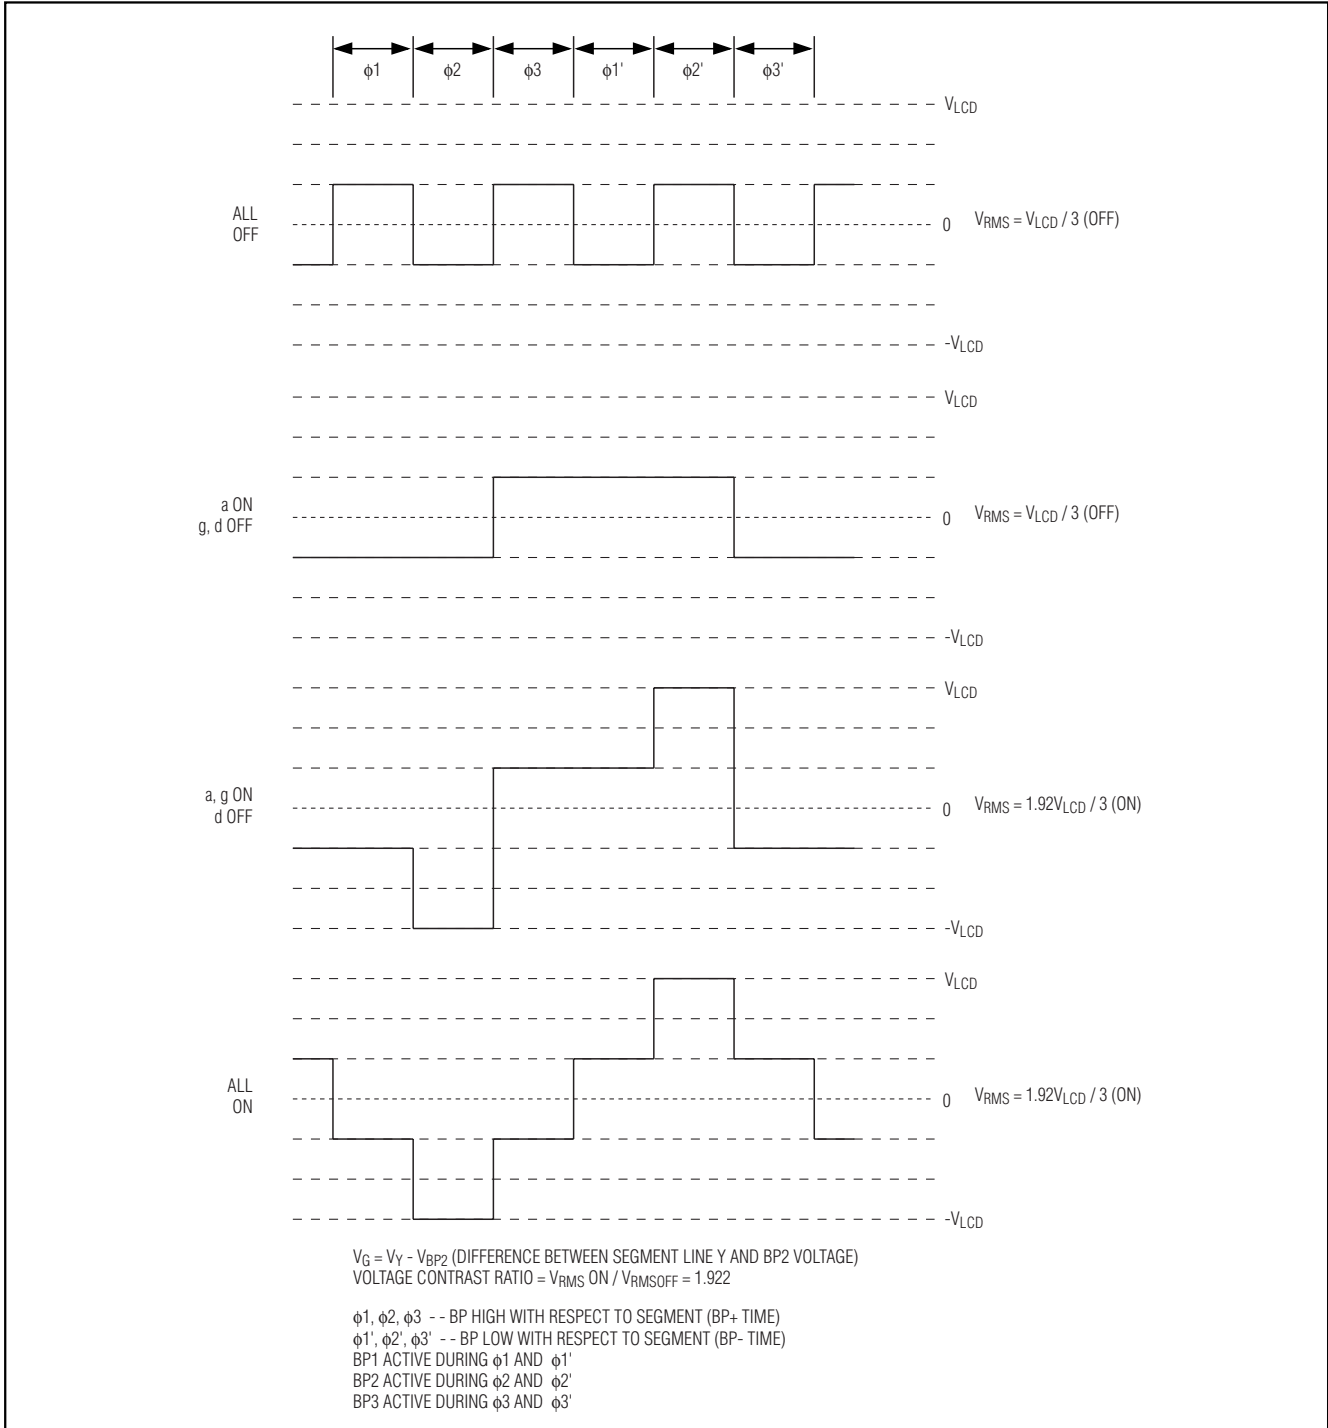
$\phi1$ $\phi2$ $\phi3$ $\phi1'$ $\phi2'$ $\phi3'$

$V_{LCD}$

ALL OFF

0 $V_{RMS} = V_{LCD} / 3$ (OFF)

$-V_{LCD}$

$V_{LCD}$

a ON
g, d OFF

0 $V_{RMS} = V_{LCD} / 3$ (OFF)

$-V_{LCD}$

$V_{LCD}$

a, g ON
d OFF

0 $V_{RMS} = 1.92V_{LCD} / 3$ (ON)

$-V_{LCD}$

$V_{LCD}$

ALL ON

0 $V_{RMS} = 1.92V_{LCD} / 3$ (ON)

$-V_{LCD}$

$V_G = V_Y - V_{BP2}$ (DIFFERENCE BETWEEN SEGMENT LINE Y AND BP2 VOLTAGE)
VOLTAGE CONTRAST RATIO = $V_{RMS}$ ON / $V_{RMSOFF}$ = 1.922

$\phi1$, $\phi2$, $\phi3$ - - BP HIGH WITH RESPECT TO SEGMENT (BP+ TIME)
$\phi1'$, $\phi2'$, $\phi3'$ - - BP LOW WITH RESPECT TO SEGMENT (BP- TIME)
BP1 ACTIVE DURING $\phi1$ AND $\phi1'$
BP2 ACTIVE DURING $\phi2$ AND $\phi2'$
BP3 ACTIVE DURING $\phi3$ AND $\phi3'$